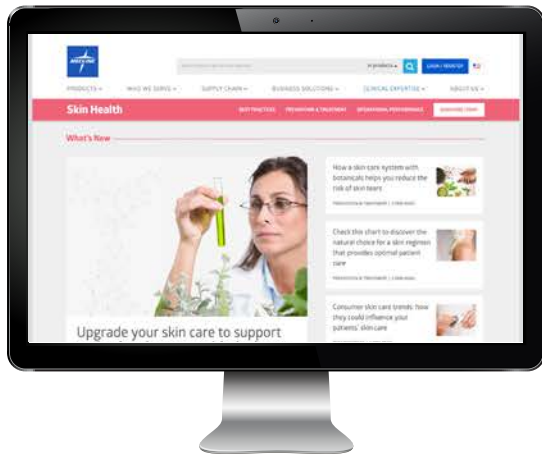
MEDLINE

in products

LOGIN / REGISTER

PRODUCTS

WHO WE SERVE

SUPPLY CHAIN

BUSINESS SOLUTIONS

CLINICAL EXPERTISE

ABOUT US

Skin Health

BEST PRACTICES

PREVENTION & TREATMENT

OPERATIONAL PERFORMANCE

SUBSCRIBE TODAY

What's New

How a skin care system with botanicals helps you reduce the risk of skin tears

PREVENTION & TREATMENT | 2 MIN READ

Check this chart to discover the natural choice for a skin regimen that provides optimal patient care

PREVENTION & TREATMENT | 2 MIN READ

Consumer skin care trends: how they could influence your patients' skin care

Upgrade your skin care to support